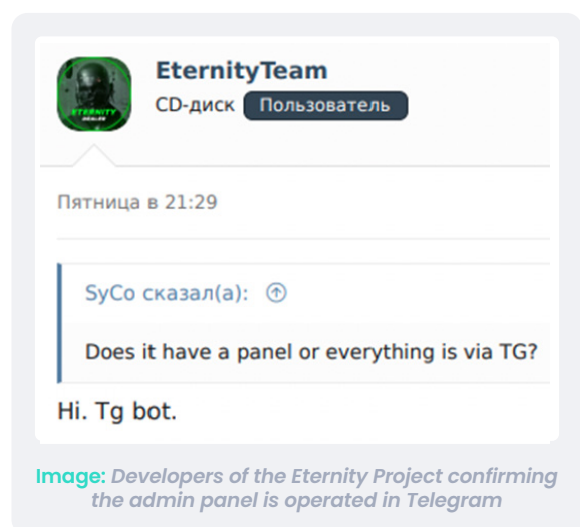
ETERNITY

EternityTeam

CD-диск Пользователь

Пятница в 21:29

SyCo сказал(а):

Does it have a panel or everything is via TG?

Hi. Tg bot.

Image: Developers of the Eternity Project confirming the admin panel is operated in Telegram